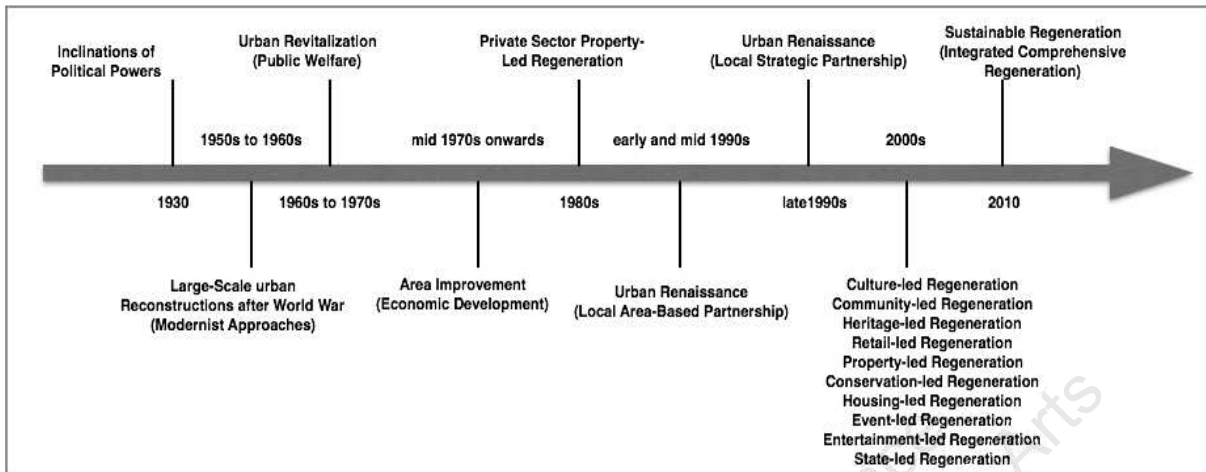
Inclinations of Political Powers

Urban Revitalization (Public Welfare)

Private Sector Property-Led Regeneration

Urban Renaissance (Local Strategic Partnership)

Sustainable Regeneration (Integrated Comprehensive Regeneration)

1950s to 1960s

mid 1970s onwards

early and mid 1990s

2000s

1930

1960s to 1970s

1980s

late1990s

2010

Large-Scale urban Reconstructions after World War (Modernist Approaches)

Area Improvement (Economic Development)

Urban Renaissance (Local Area-Based Partnership)

Culture-led Regeneration
Community-led Regeneration
Heritage-led Regeneration
Retail-led Regeneration
Property-led Regeneration
Conservation-led Regeneration
Housing-led Regeneration
Event-led Regeneration
Entertainment-led Regeneration
State-led Regeneration